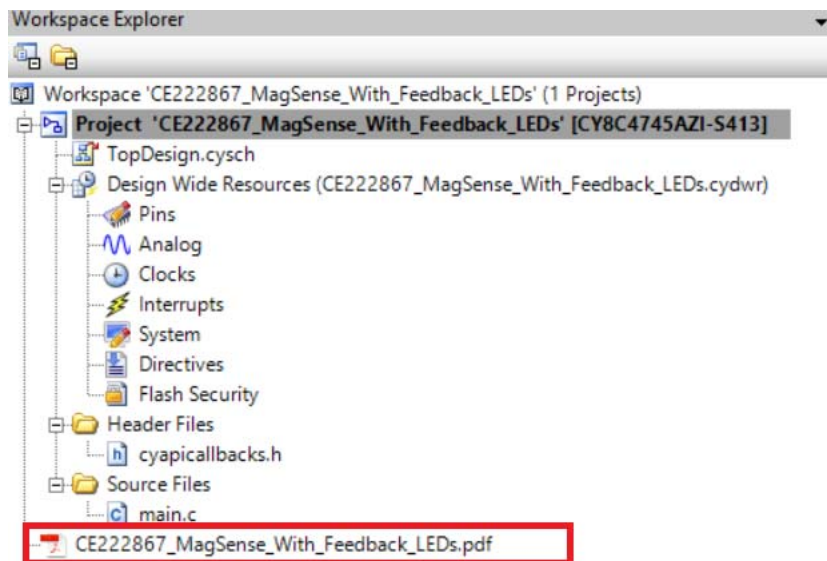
Workspace Explorer

Workspace 'CE222867_MagSense_With_Feedback_LEDs' (1 Projects)
Project 'CE222867_MagSense_With_Feedback_LEDs' [CY8C4745AZI-S413]
TopDesign.cysch
Design Wide Resources (CE222867_MagSense_With_Feedback_LEDs.cydwr)
Pins
Analog
Clocks
Interrupts
System
Directives
Flash Security
Header Files
cyapicallbacks.h
Source Files
main.c
CE222867_MagSense_With_Feedback_LEDs.pdf